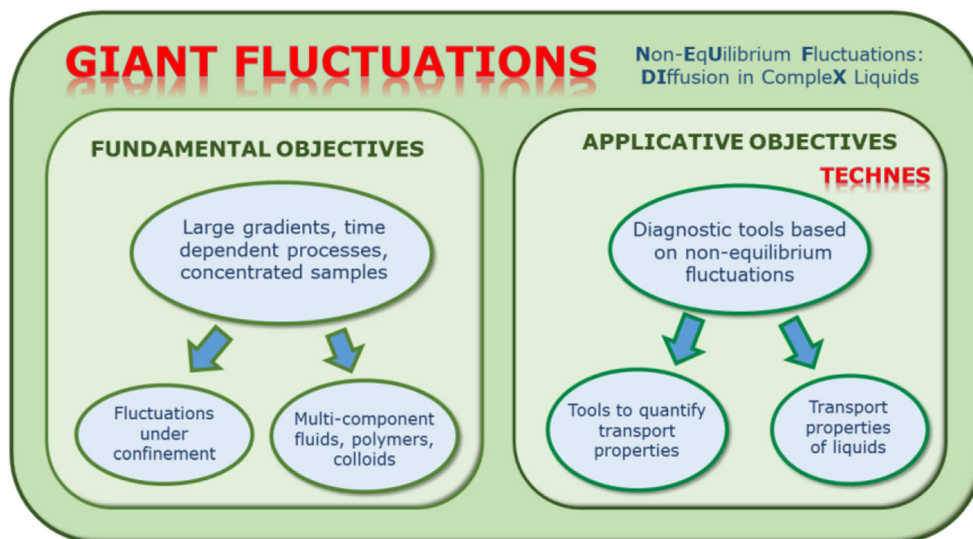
GIANT FLUCTUATIONS

Non-EqUilibrium Fluctuations: DIffusion in CompleX Liquids

FUNDAMENTAL OBJECTIVES

Large gradients, time dependent processes, concentrated samples

Fluctuations under confinement

Multi-component fluids, polymers, colloids

APPLICATIVE OBJECTIVES

TECHNES

Diagnostic tools based on non-equilibrium fluctuations

Tools to quantify transport properties

Transport properties of liquids